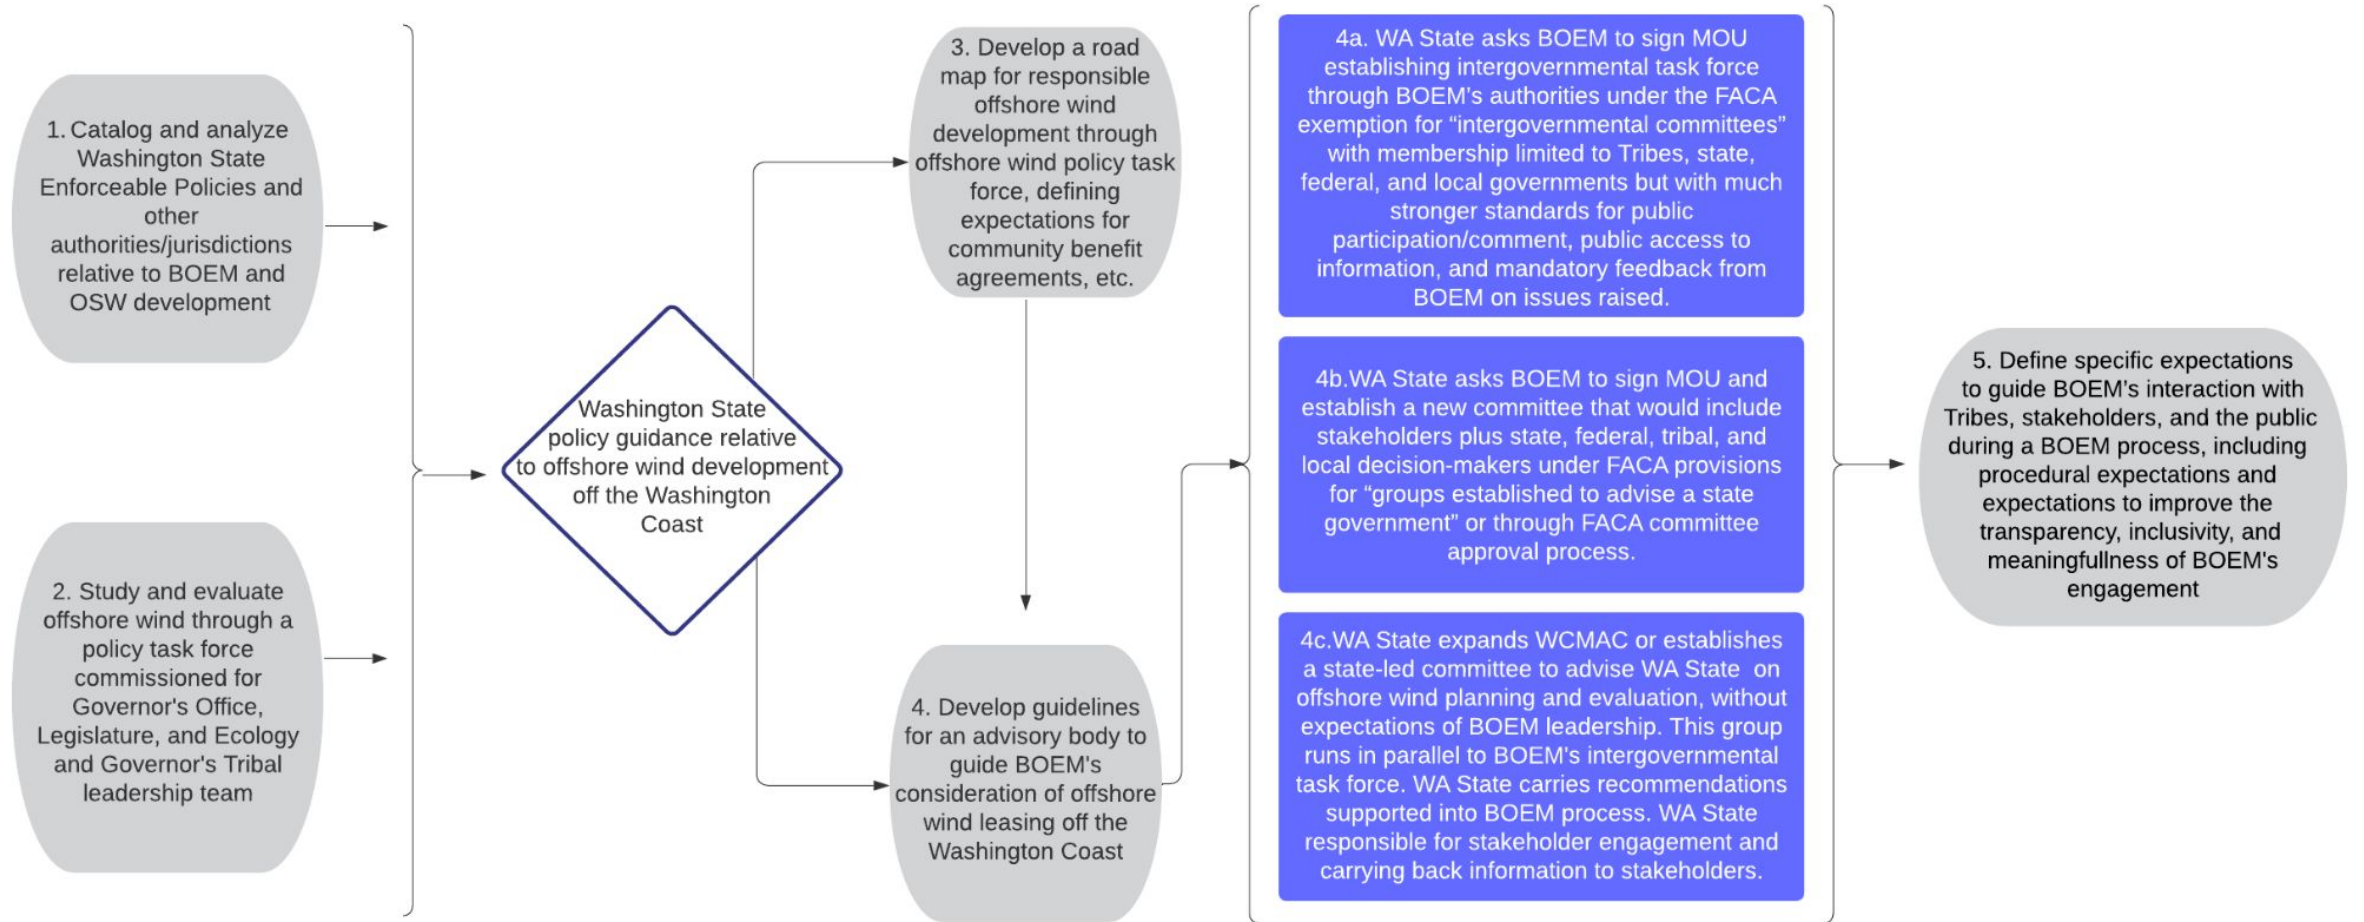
1. Catalog and analyze Washington State Enforceable Policies and other authorities/jurisdictions relative to BOEM and OSW development

2. Study and evaluate offshore wind through a policy task force commissioned for Governor's Office, Legislature, and Ecology and Governor's Tribal leadership team

Washington State policy guidance relative to offshore wind development off the Washington Coast

3. Develop a road map for responsible offshore wind development through offshore wind policy task force, defining expectations for community benefit agreements, etc.

4. Develop guidelines for an advisory body to guide BOEM's consideration of offshore wind leasing off the Washington Coast

4a. WA State asks BOEM to sign MOU establishing intergovernmental task force through BOEM's authorities under the FACA exemption for "intergovernmental committees" with membership limited to Tribes, state, federal, and local governments but with much stronger standards for public participation/comment, public access to information, and mandatory feedback from BOEM on issues raised.

4b.WA State asks BOEM to sign MOU and establish a new committee that would include stakeholders plus state, federal, tribal, and local decision-makers under FACA provisions for "groups established to advise a state government" or through FACA committee approval process.

4c.WA State expands WCMAC or establishes a state-led committee to advise WA State on offshore wind planning and evaluation, without expectations of BOEM leadership. This group runs in parallel to BOEM's intergovernmental task force. WA State carries recommendations supported into BOEM process. WA State responsible for stakeholder engagement and carrying back information to stakeholders.

5. Define specific expectations to guide BOEM's interaction with Tribes, stakeholders, and the public during a BOEM process, including procedural expectations and expectations to improve the transparency, inclusivity, and meaningfullness of BOEM's engagement